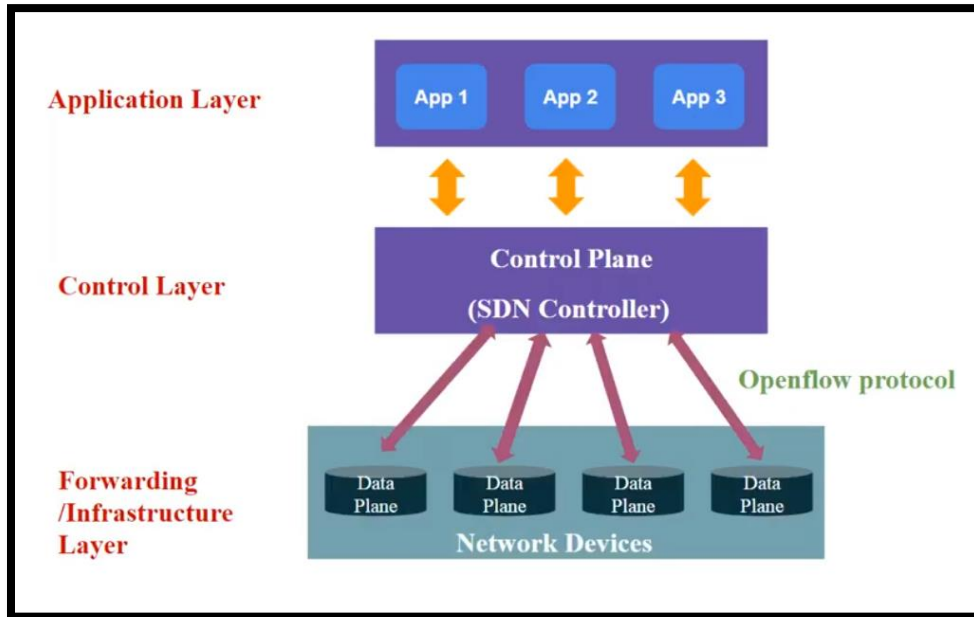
Application Layer

App 1

App 2

App 3

Control Layer

Control Plane

(SDN Controller)

Openflow protocol

Forwarding /Infrastructure Layer

Data Plane

Data Plane

Data Plane

Data Plane

Network Devices